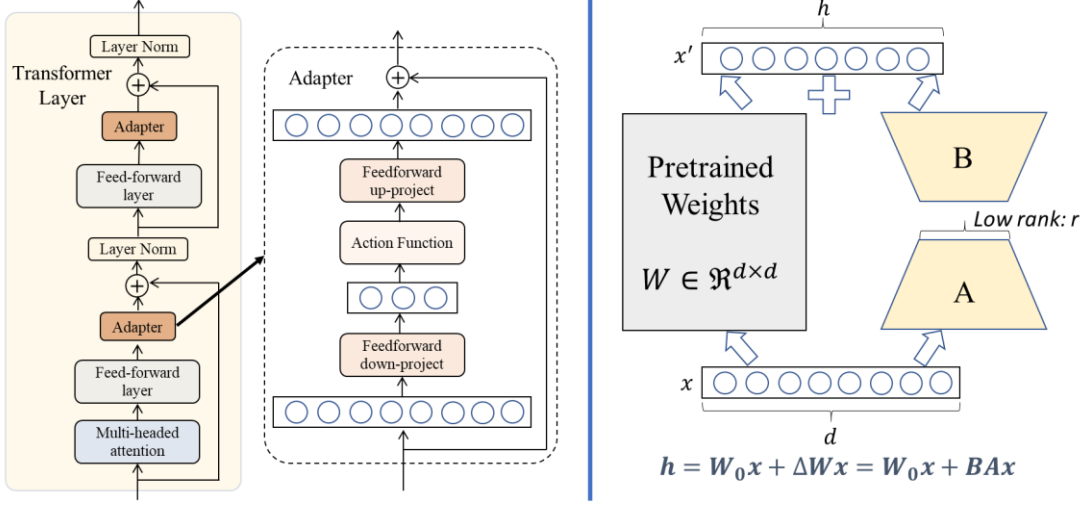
Layer Norm

Transformer Layer

Adapter

Feed-forward layer

Layer Norm

Adapter

Feed-forward layer

Multi-headed attention

Adapter

Feedforward up-project

Action Function

Feedforward down-project

$h$

$x'$

Pretrained Weights

$W \in \Re^{d \times d}$

B

Low rank: r

A

$x$

$d$

$\boldsymbol{h = W_0 x + \Delta W x = W_0 x + BAx}$